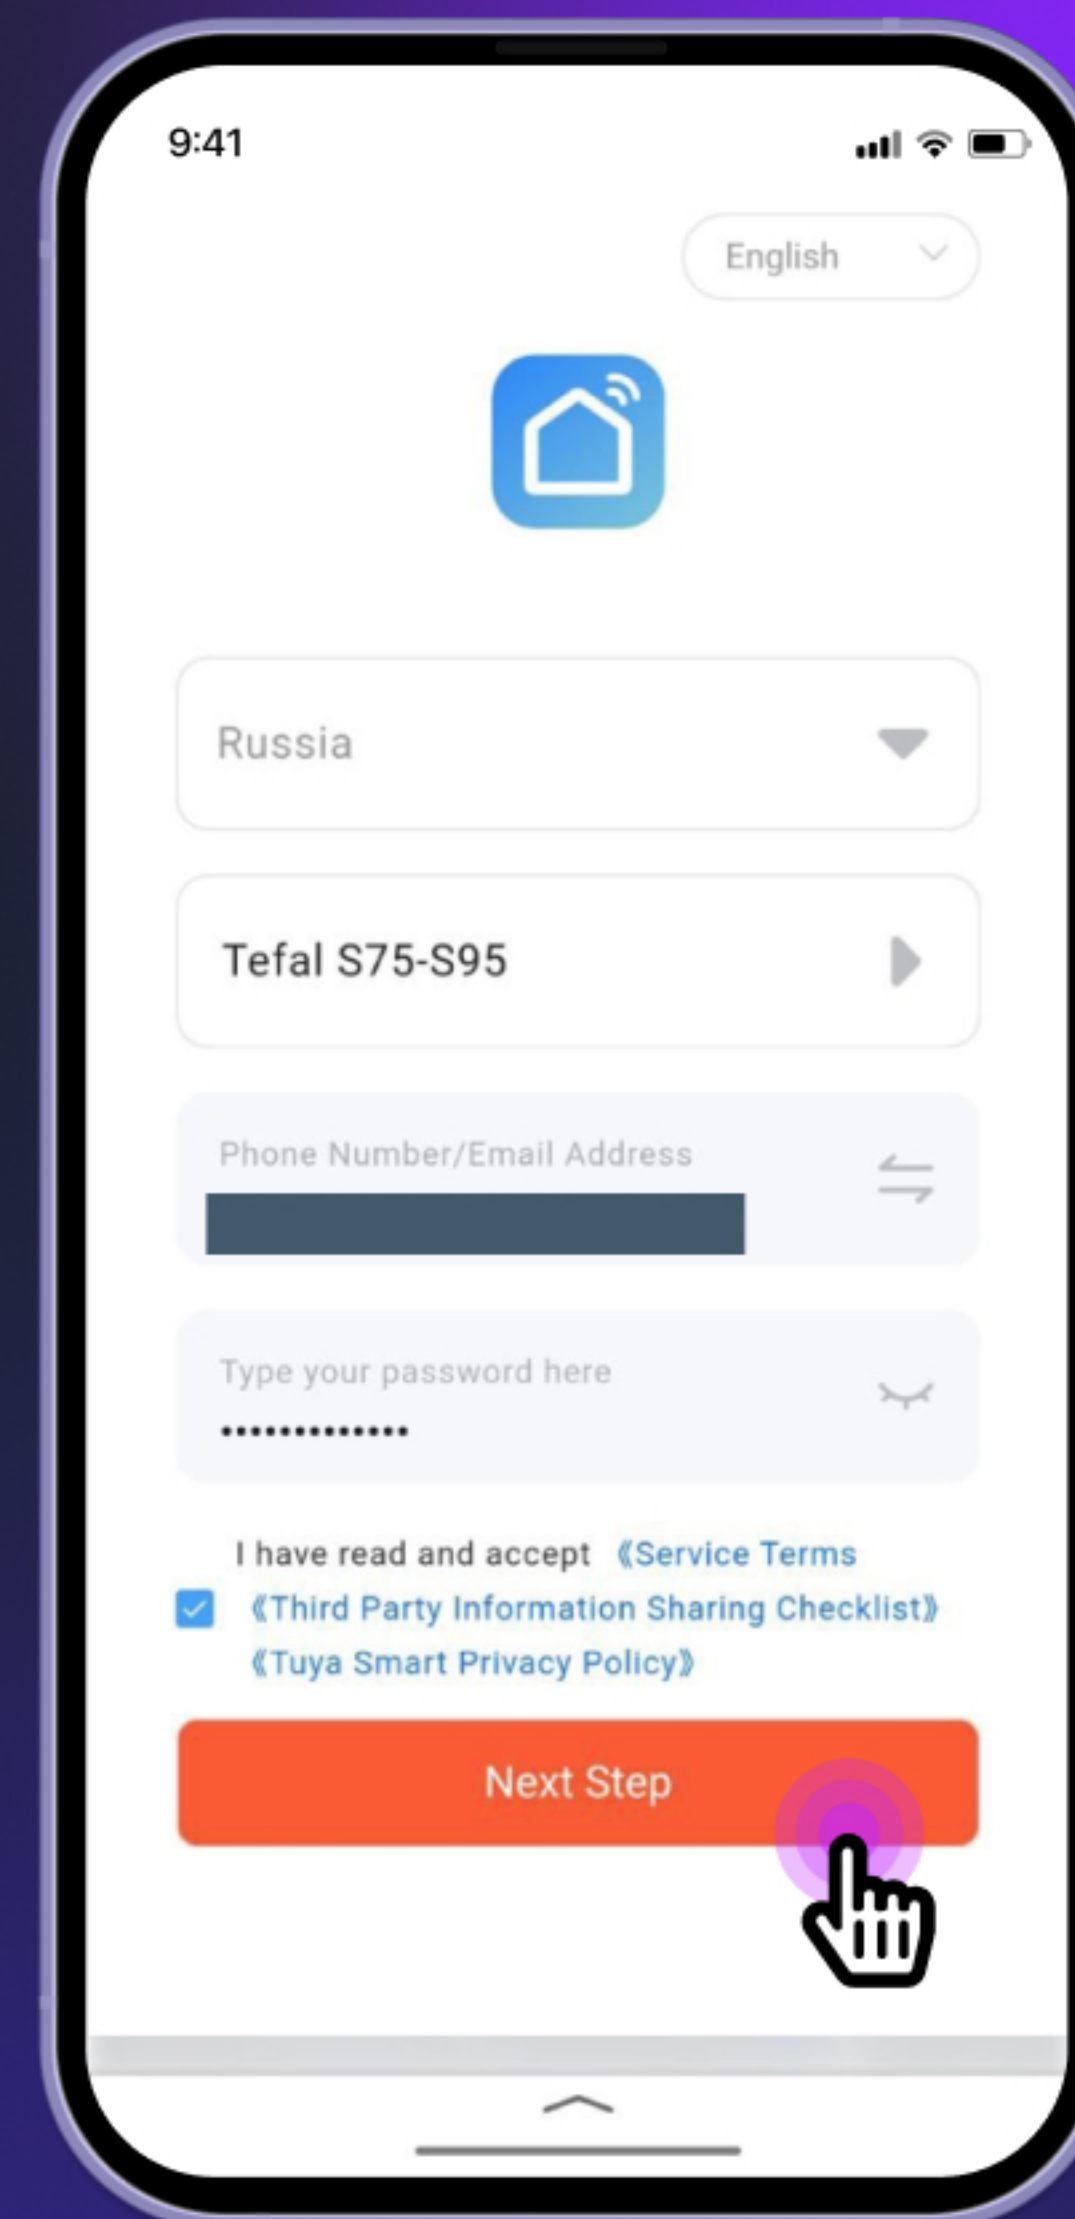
9:41

English

Russia

Tefal S75-S95

Phone Number/Email Address

Type your password here
••••••••••••••

I have read and accept 《Service Terms 《Third Party Information Sharing Checklist》 《Tuya Smart Privacy Policy》

Next Step